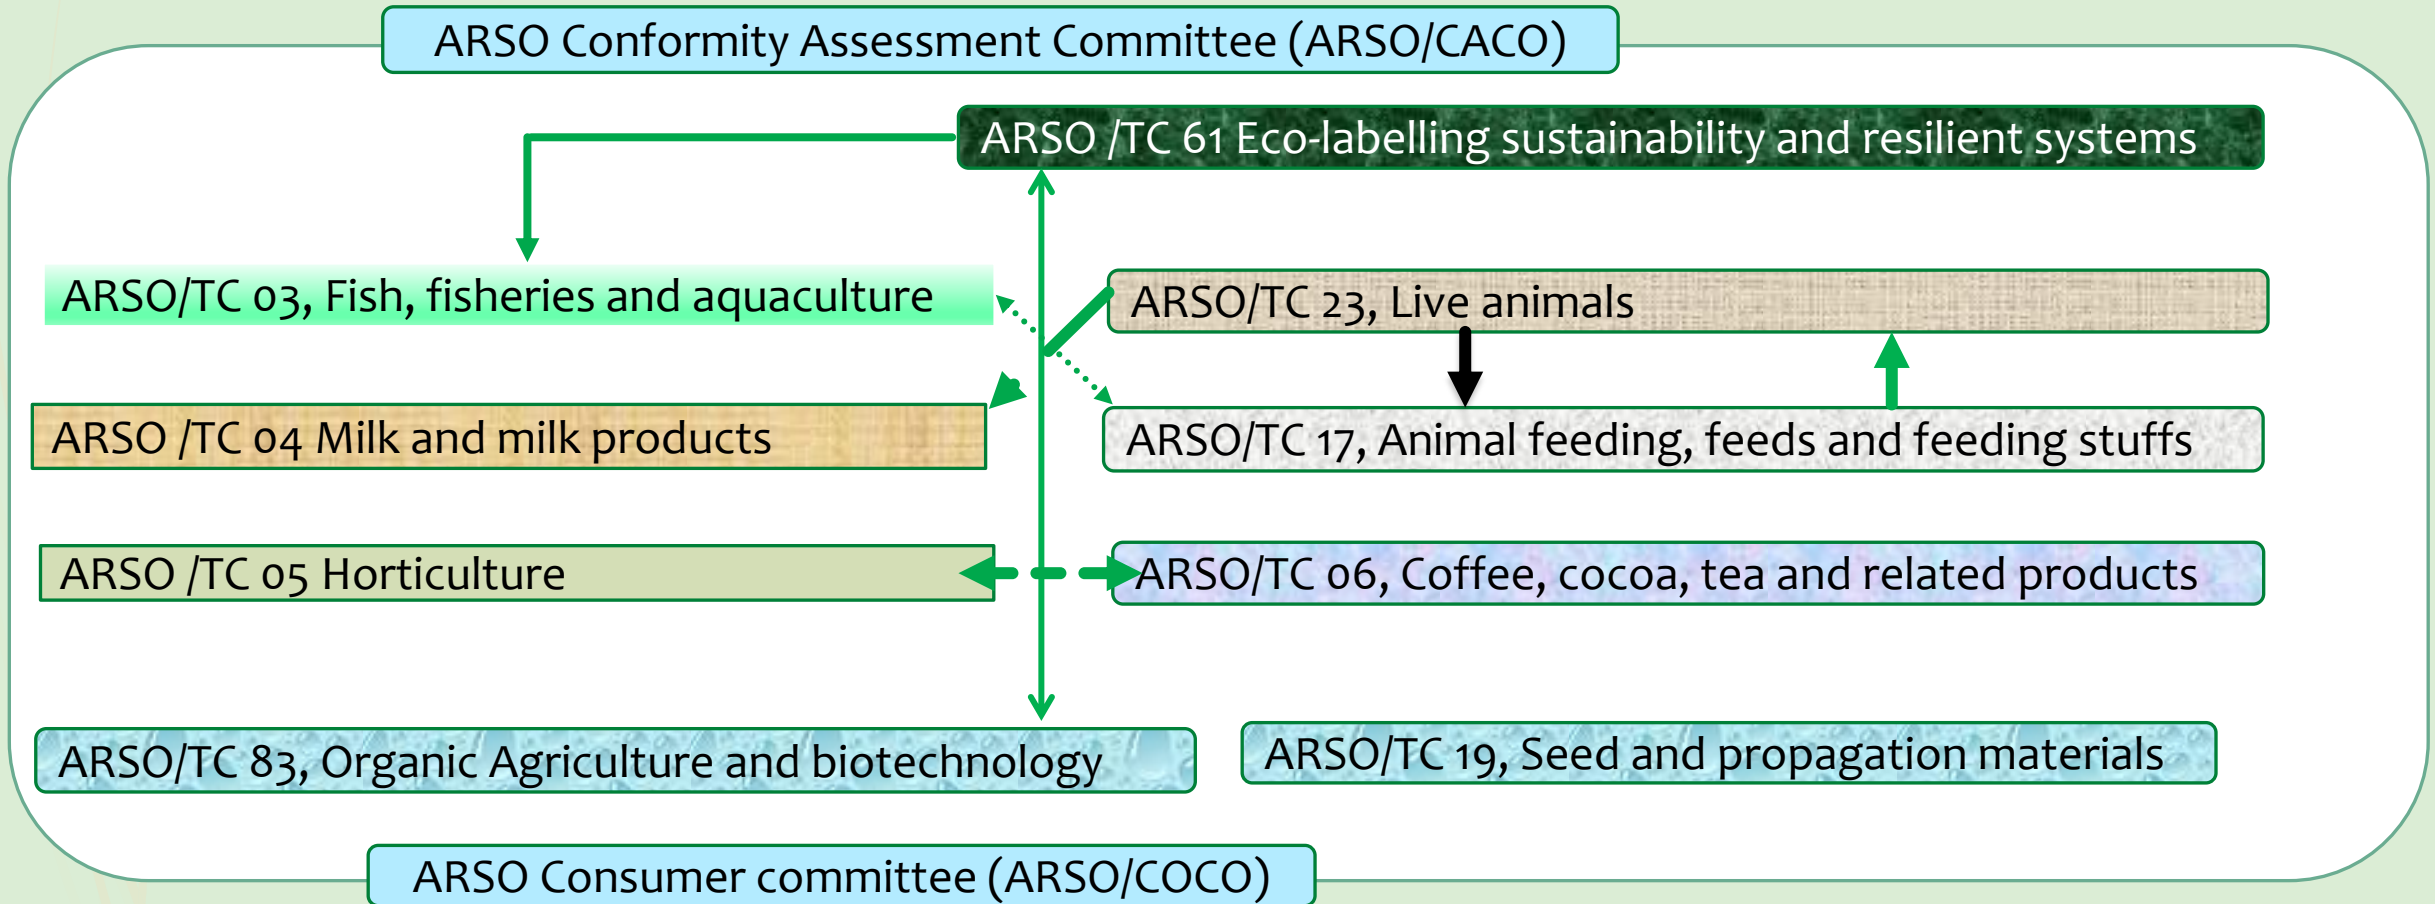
ARSO Conformity Assessment Committee (ARSO/CACO)

ARSO /TC 61 Eco-labelling sustainability and resilient systems

ARSO/TC 03, Fish, fisheries and aquaculture

ARSO/TC 23, Live animals

ARSO /TC 04 Milk and milk products

ARSO/TC 17, Animal feeding, feeds and feeding stuffs

ARSO /TC 05 Horticulture

ARSO/TC 06, Coffee, cocoa, tea and related products

ARSO/TC 83, Organic Agriculture and biotechnology

ARSO/TC 19, Seed and propagation materials

ARSO Consumer committee (ARSO/COCO)